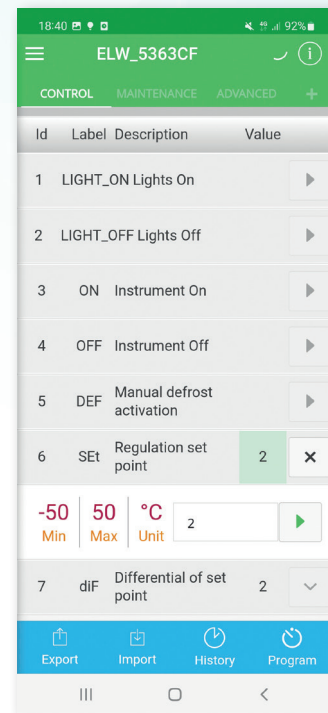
18:40 92%

ELW_5363CF

CONTROL MAINTENANCE ADVANCED +

| Id | Label | Description | Value |
|---|---|---|---|
| 1 | LIGHT_ON | Lights On | |
| 2 | LIGHT_OFF | Lights Off | |
| 3 | ON | Instrument On | |
| 4 | OFF | Instrument Off | |
| 5 | DEF | Manual defrost activation | |
| 6 | SEt | Regulation set point | 2 |

-50 Min 50 Max °C Unit 2

| 7 | diF | Differential of set point | 2 |
|---|---|---|---|

Export Import History Program